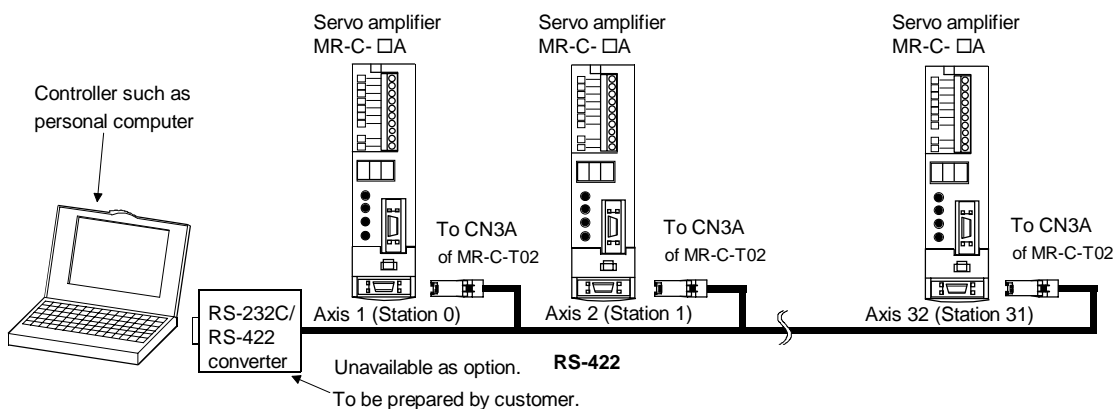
Servo amplifier
MR-C- □A

Servo amplifier
MR-C- □A

Servo amplifier
MR-C- □A

Controller such as personal computer

To CN3A of MR-C-T02

To CN3A of MR-C-T02

To CN3A of MR-C-T02

RS-232C/ RS-422 converter

Axis 1 (Station 0)

Axis 2 (Station 1)

Axis 32 (Station 31)

Unavailable as option.

RS-422

To be prepared by customer.